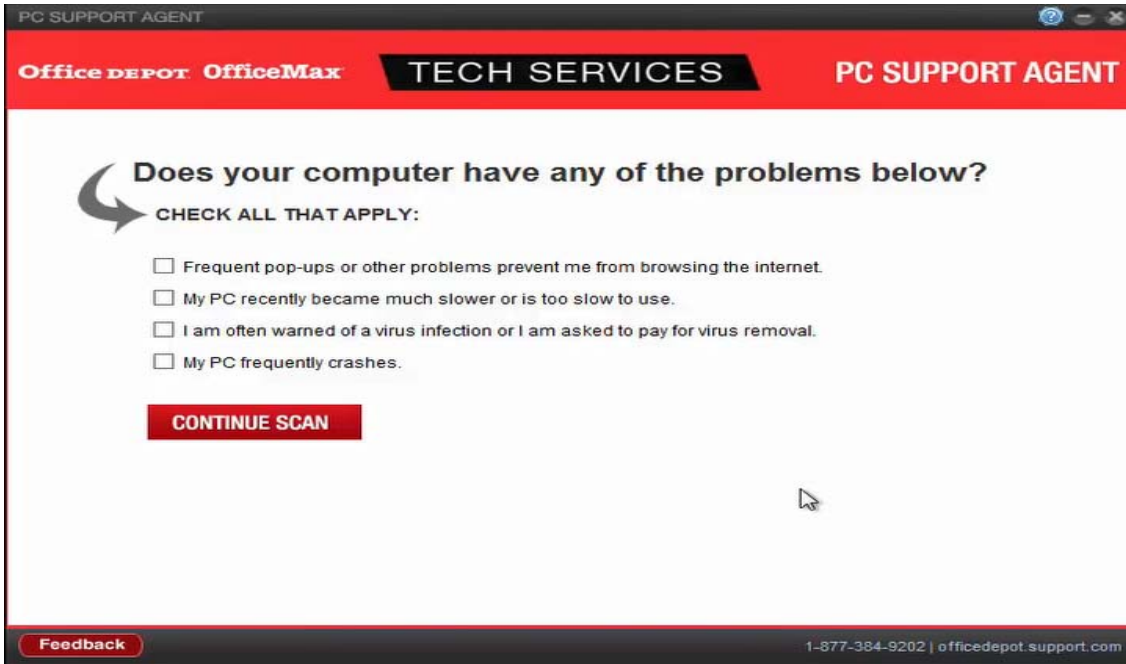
PC SUPPORT AGENT

Office DEPOT OfficeMax

TECH SERVICES

PC SUPPORT AGENT

Does your computer have any of the problems below?

CHECK ALL THAT APPLY:

☐ Frequent pop-ups or other problems prevent me from browsing the internet.

☐ My PC recently became much slower or is too slow to use.

☐ I am often warned of a virus infection or I am asked to pay for virus removal.

☐ My PC frequently crashes.

CONTINUE SCAN

Feedback

1-877-384-9202 | officedepot.support.com